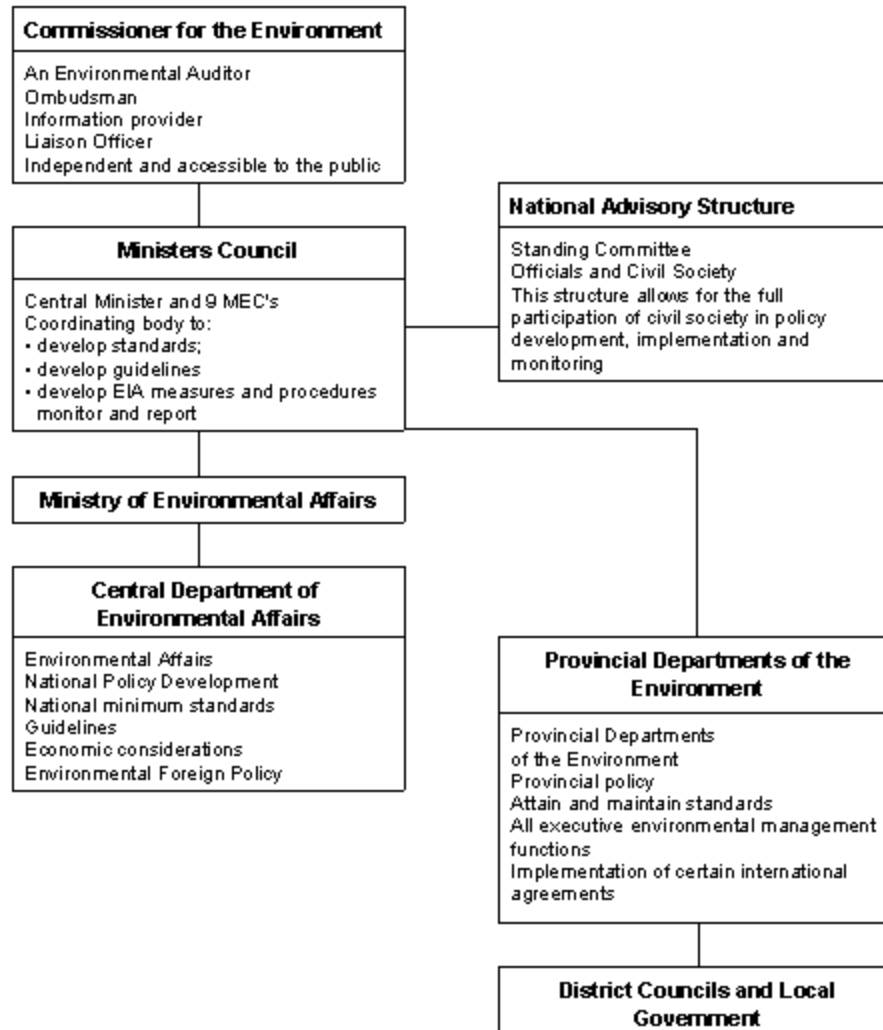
**Commissioner for the Environment**

An Environmental Auditor
Ombudsman
Information provider
Liaison Officer
Independent and accessible to the public

**National Advisory Structure**

Standing Committee
Officials and Civil Society
This structure allows for the full participation of civil society in policy development, implementation and monitoring

**Ministers Council**

Central Minister and 9 MEC's
Coordinating body to:
• develop standards;
• develop guidelines
• develop EIA measures and procedures monitor and report

**Ministry of Environmental Affairs**

**Central Department of Environmental Affairs**

Environmental Affairs
National Policy Development
National minimum standards
Guidelines
Economic considerations
Environmental Foreign Policy

**Provincial Departments of the Environment**

Provincial Departments of the Environment
Provincial policy
Attain and maintain standards
All executive environmental management functions
Implementation of certain international agreements

**District Councils and Local Government**